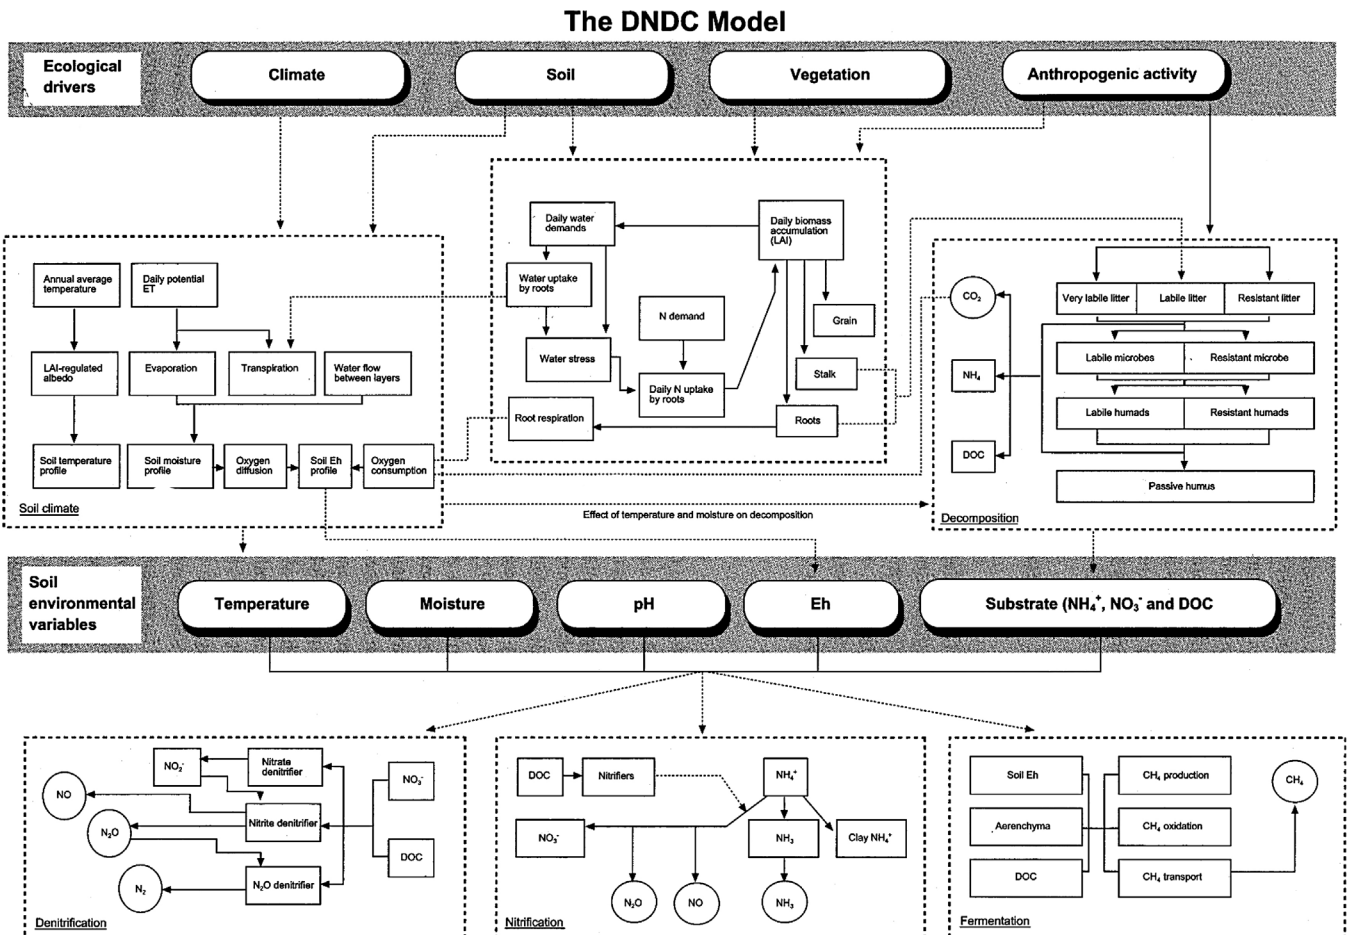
The DNDC Model

Ecological drivers

Climate

Soil

Vegetation

Anthropogenic activity

Annual average temperature

Daily potential ET

LAI-regulated albedo

Evaporation

Transpiration

Water flow between layers

Soil temperature profile

Soil moisture profile

Oxygen diffusion

Soil Eh profile

Oxygen consumption

Soil climate

Daily water demands

Water uptake by roots

Water stress

N demand

Daily N uptake by roots

Daily biomass accumulation (LAI)

Grain

Stalk

Roots

Root respiration

$CO_2$

$NH_4$

DOC

Very labile litter

Labile litter

Resistant litter

Labile microbes

Resistant microbe

Labile humads

Resistant humads

Passive humus

Decomposition

Effect of temperature and moisture on decomposition

Soil environmental variables

Temperature

Moisture

pH

Eh

Substrate ($NH_4^+$, $NO_3^-$ and DOC)

$NO_2^-$

Nitrate denitrifier

NO

$N_2O$

Nitrite denitrifier

$NO_3^-$

DOC

$N_2$

$N_2O$ denitrifier

Denitrification

DOC

Nitrifiers

$NH_4^+$

$NO_3^-$

$NH_3$

Clay $NH_4^+$

$N_2O$

NO

$NH_3$

Nitrification

Soil Eh

Aerenchyma

DOC

$CH_4$ production

$CH_4$ oxidation

$CH_4$ transport

$CH_4$

Fermentation